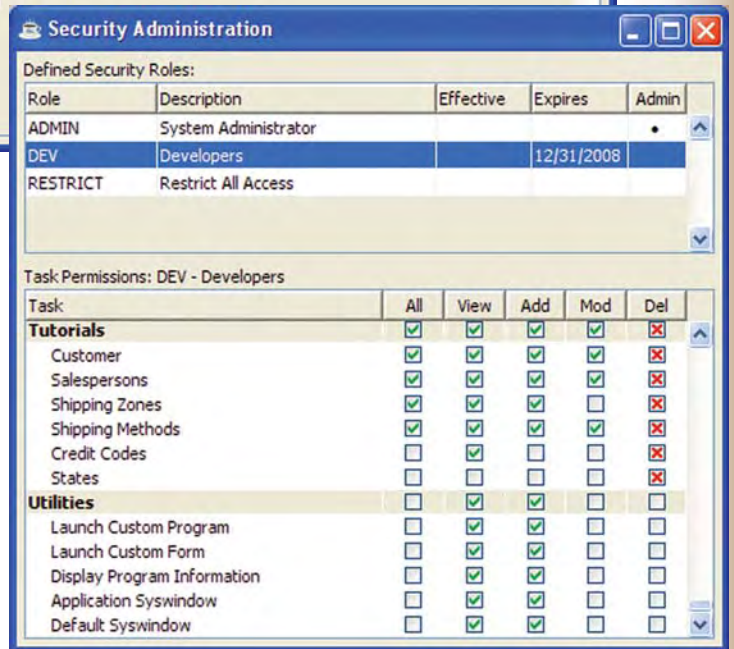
Security Administration

Defined Security Roles:

| Role | Description | Effective | Expires | Admin |
|---|---|---|---|---|
| ADMIN | System Administrator | | | • |
| DEV | Developers | | 12/31/2008 | |
| RESTRICT | Restrict All Access | | | |

Task Permissions: DEV - Developers

| Task | All | View | Add | Mod | Del |
|---|---|---|---|---|---|
| Tutorials | | | | | |
| Customer | | | | | |
| Salespersons | | | | | |
| Shipping Zones | | | | | |
| Shipping Methods | | | | | |
| Credit Codes | | | | | |
| States | | | | | |
| Utilities | | | | | |
| Launch Custom Program | | | | | |
| Launch Custom Form | | | | | |
| Display Program Information | | | | | |
| Application Syswindow | | | | | |
| Default Syswindow | | | | | |